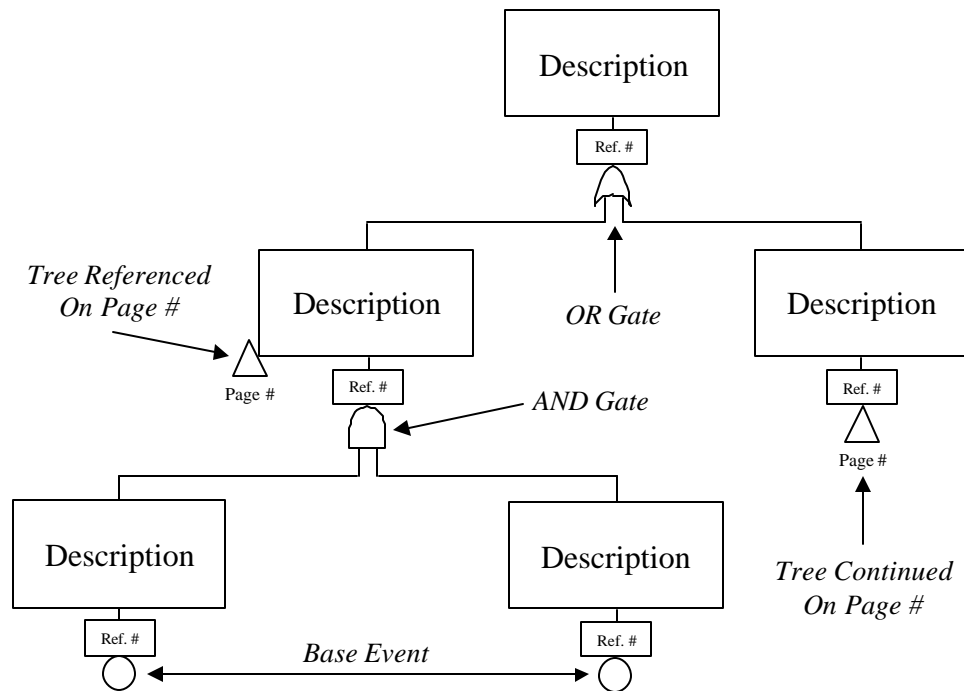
Description

Ref. #

Tree Referenced On Page #

Description

OR Gate

Description

Page #

Ref. #

AND Gate

Ref. #

Page #

Description

Description

Tree Continued On Page #

Ref. #

Base Event

Ref. #